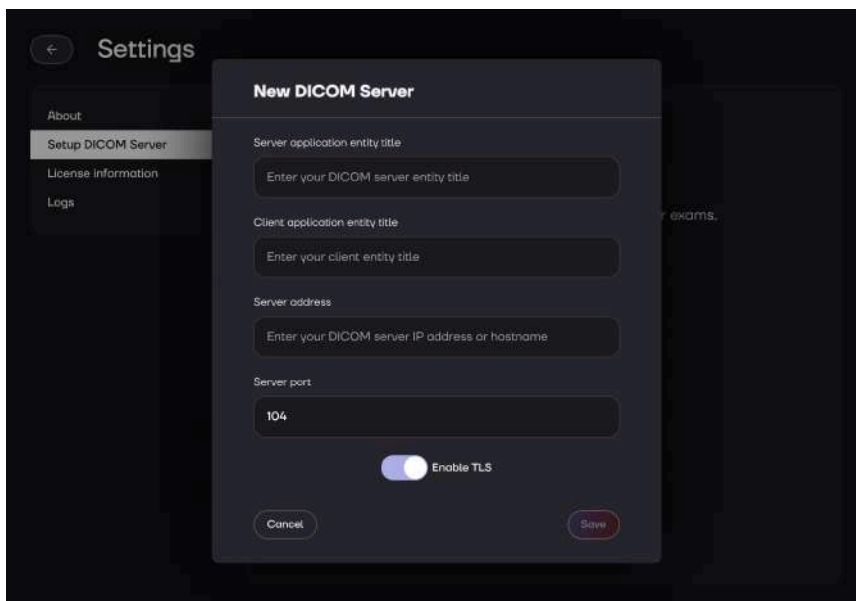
←

Settings

About
Setup DICOM Server
License information
Logs

r exams.

New DICOM Server

Server application entity title
Enter your DICOM server entity title

Client application entity title
Enter your client entity title

Server address
Enter your DICOM server IP address or hostname

Server port
104

Enable TLS

Cancel

Save